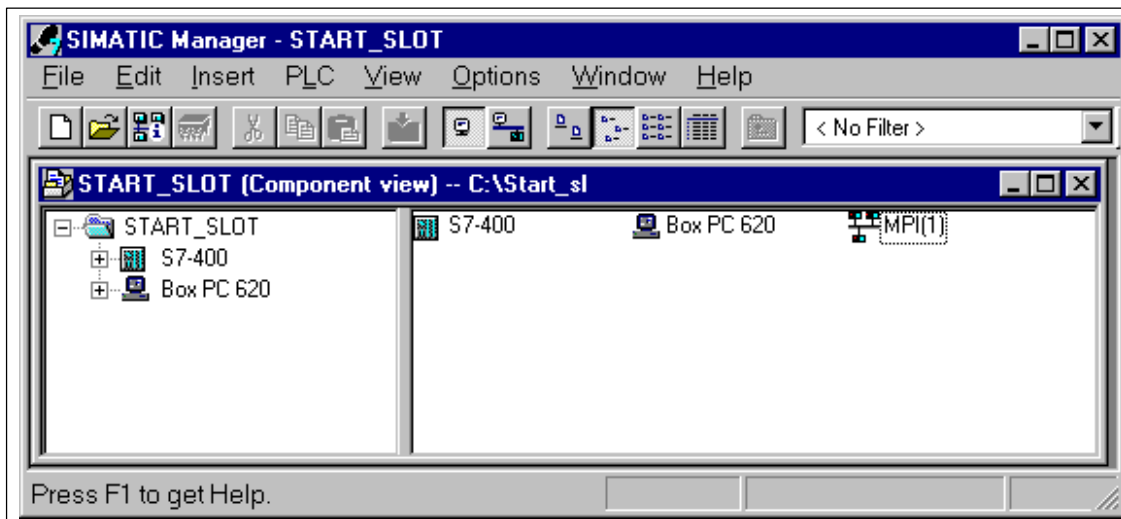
SIMATIC Manager - START_SLOT

File Edit Insert PLC View Options Window Help

< No Filter >

START_SLOT (Component view) -- C:\Start_sl

START_SLOT
S7-400
Box PC 620

S7-400
Box PC 620
MPI(1)

Press F1 to get Help.